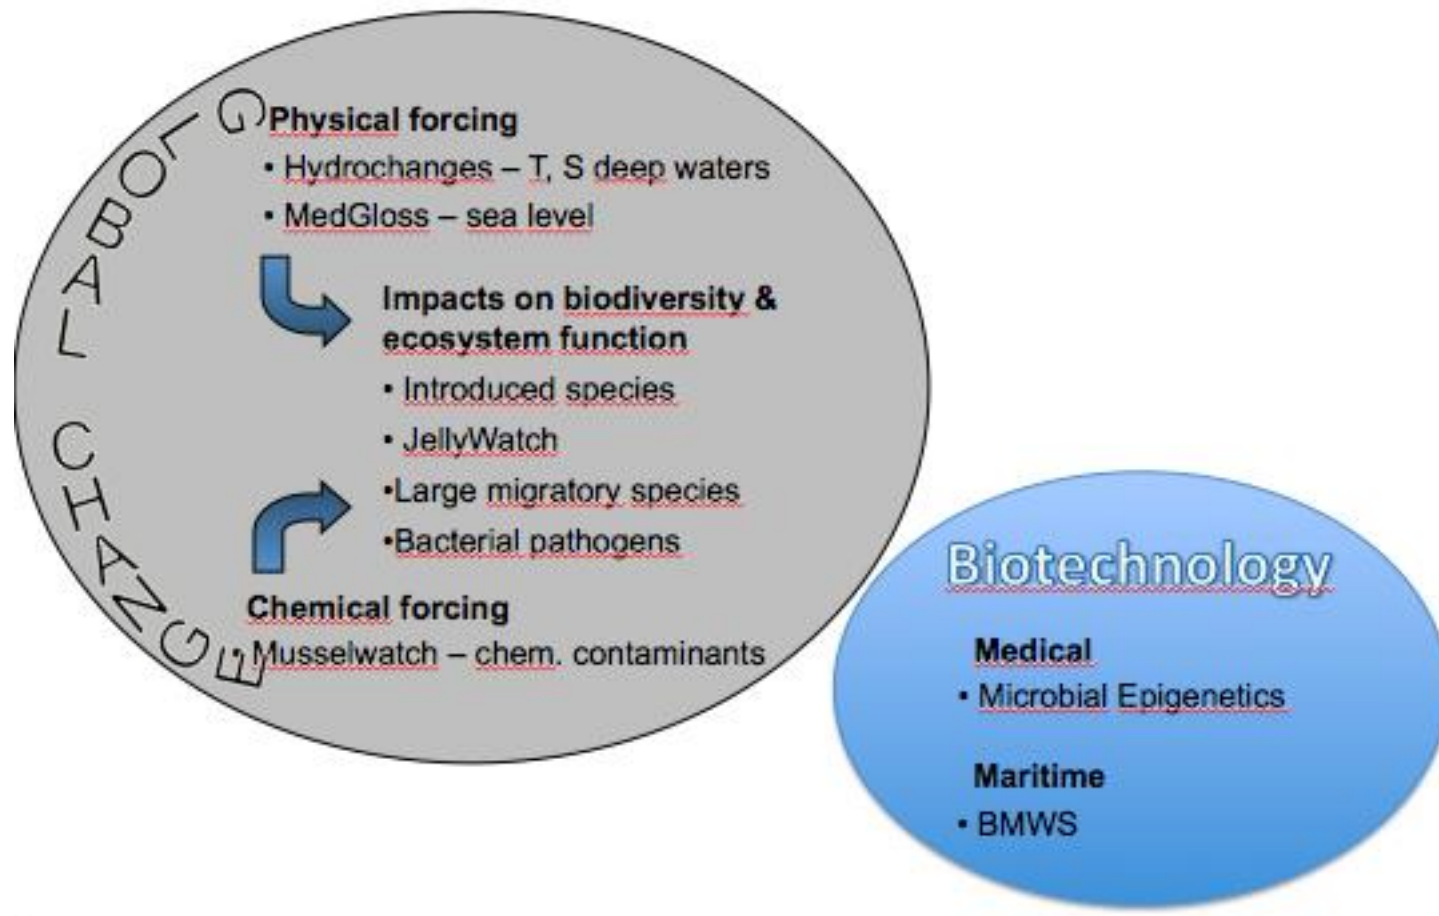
GLOBAL CHANGE

Physical forcing
• Hydrochanges – T, S deep waters
• MedGloss – sea level

Impacts on biodiversity & ecosystem function
• Introduced species
• JellyWatch
•Large migratory species
•Bacterial pathogens

Chemical forcing
• Musselwatch – chem. contaminants

Biotechnology

Medical
• Microbial Epigenetics

Maritime
• BMWS